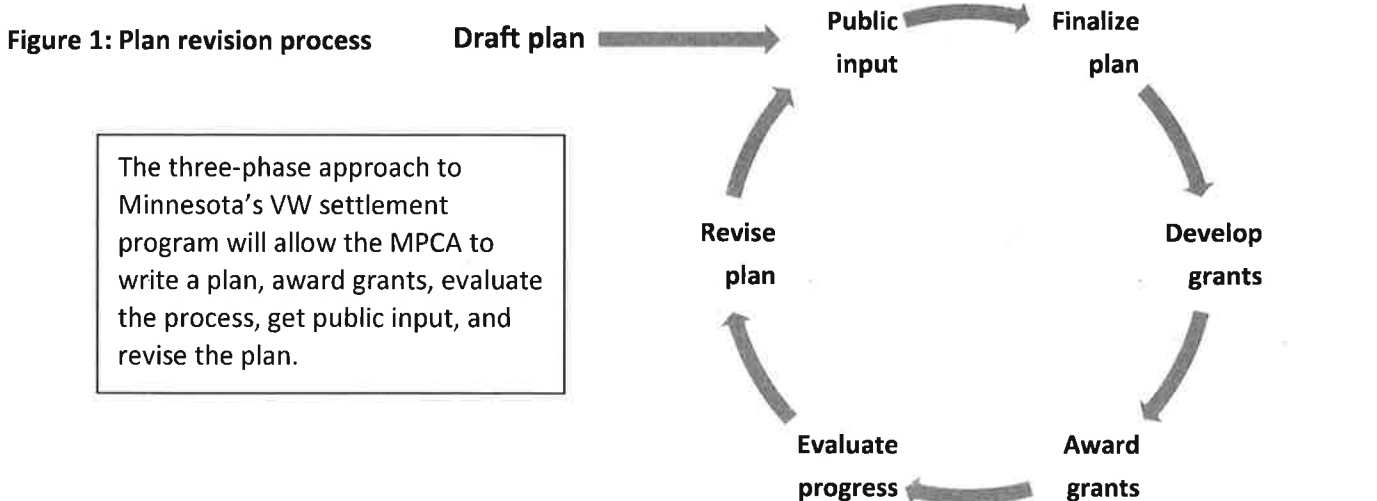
Figure 1: Plan revision process

Draft plan

Public input

Finalize plan

Develop grants

Award grants

Evaluate progress

Revise plan

The three-phase approach to Minnesota's VW settlement program will allow the MPCA to write a plan, award grants, evaluate the process, get public input, and revise the plan.